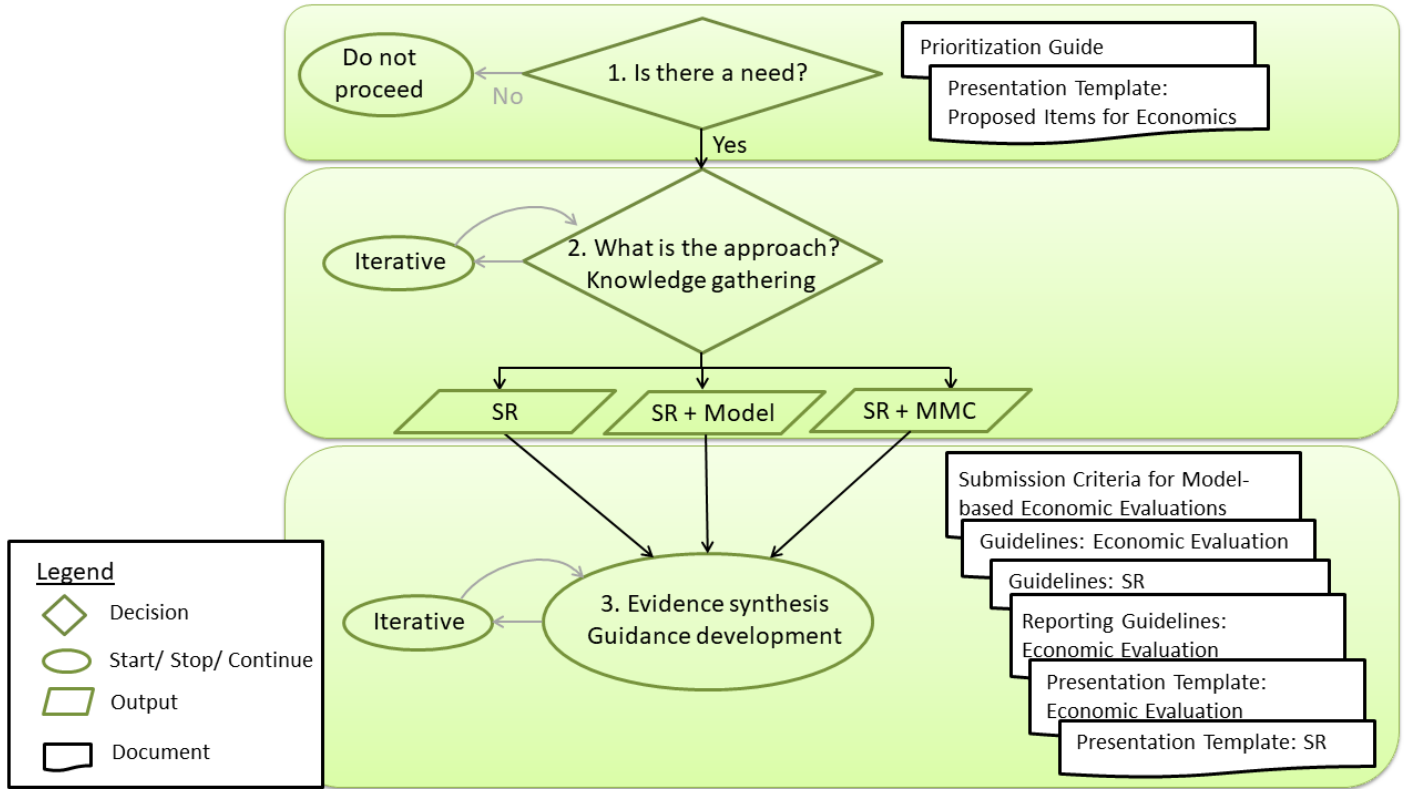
Do not proceed

No

1. Is there a need?

Prioritization Guide

Presentation Template: Proposed Items for Economics

Yes

Iterative

2. What is the approach? Knowledge gathering

SR

SR + Model

SR + MMC

Submission Criteria for Model-based Economic Evaluations

Guidelines: Economic Evaluation

Guidelines: SR

Reporting Guidelines: Economic Evaluation

Presentation Template: Economic Evaluation

Presentation Template: SR

Iterative

3. Evidence synthesis Guidance development

Legend

Decision

Start/ Stop/ Continue

Output

Document